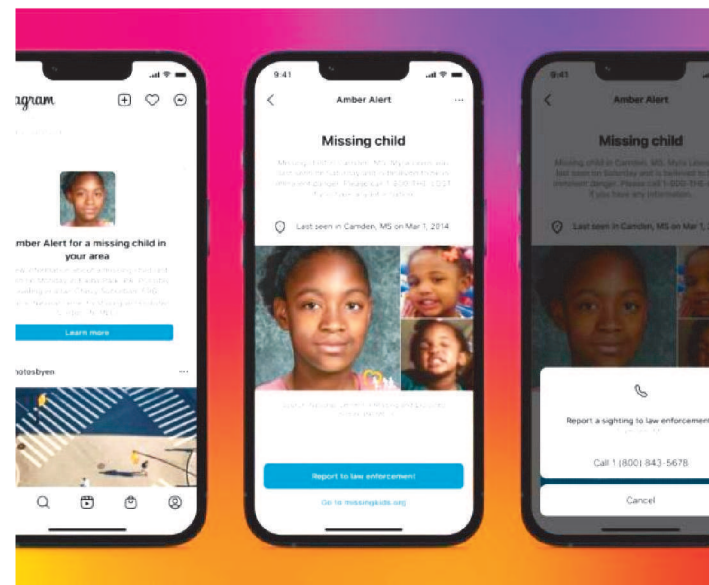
agram

Amber Alert for a missing child in your area

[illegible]

Learn more

otosbyen

9:41

Amber Alert

Missing child

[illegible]

Last seen in Camden, MS on Mar 1, 2014

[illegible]

Report to law enforcement

Go to missingkids.org

9:41

Amber Alert

Missing child

Missing child in Camden, MS. Myra Lewis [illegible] last seen on Saturday and is believed to be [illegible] imminent danger. Please call 1-800-THE-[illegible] if you have any information.

Last seen in Camden, MS on Mar 1, 2014

Report a sighting to law enforcement

Call 1 (800) 843-5678

Cancel